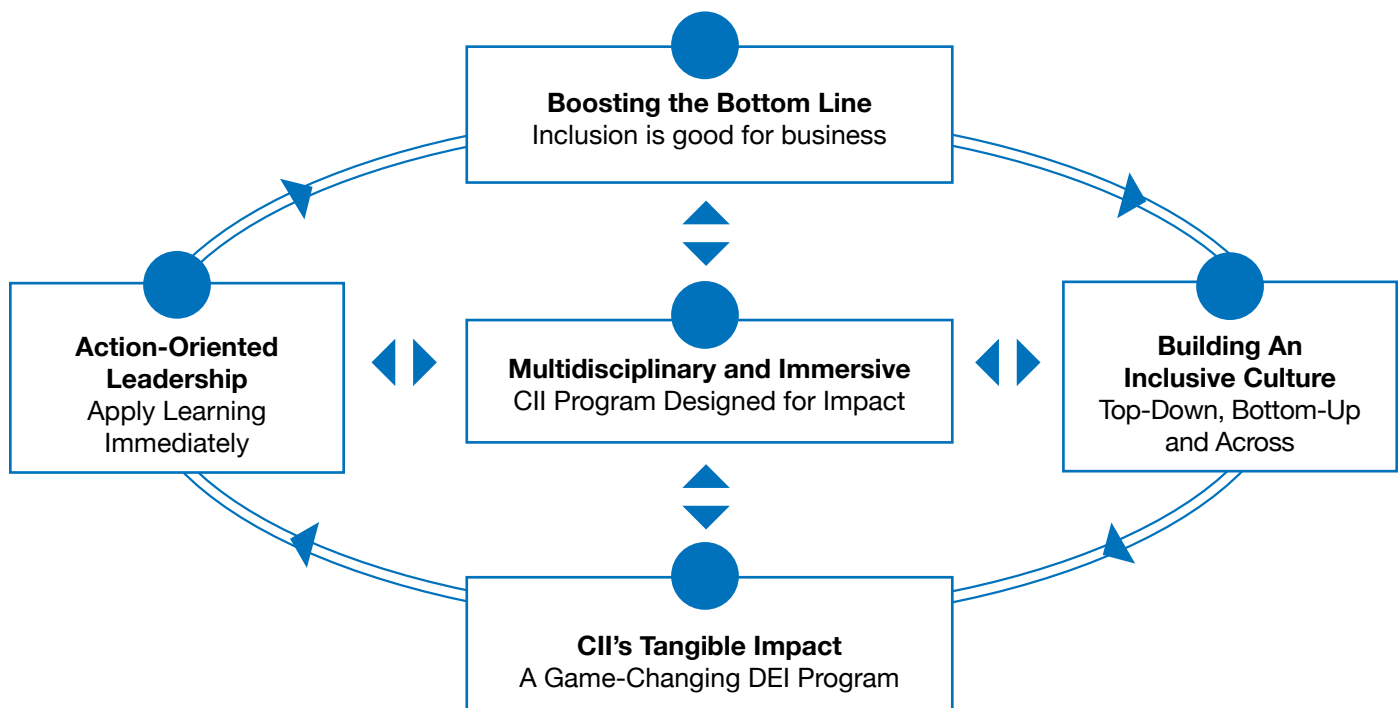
Boosting the Bottom Line
Inclusion is good for business

Action-Oriented Leadership
Apply Learning Immediately

Multidisciplinary and Immersive
CII Program Designed for Impact

Building An Inclusive Culture
Top-Down, Bottom-Up and Across

CII's Tangible Impact
A Game-Changing DEI Program